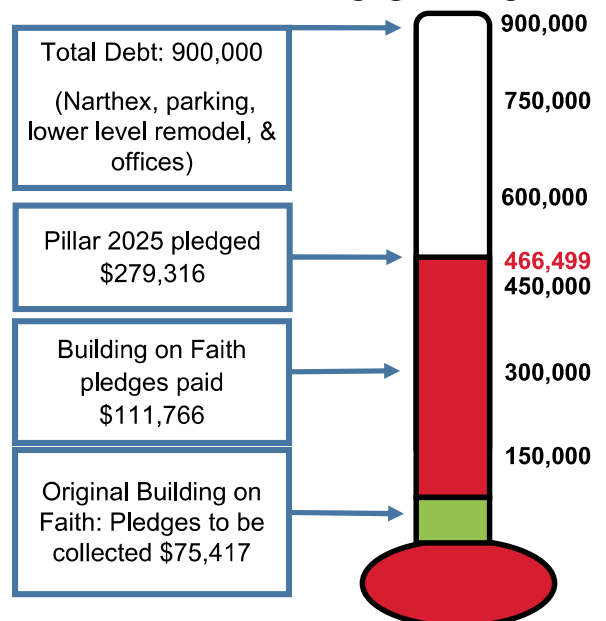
Total Debt: 900,000

(Narthex, parking, lower level remodel, & offices)

Pillar 2025 pledged $279,316

Building on Faith pledges paid $111,766

Original Building on Faith: Pledges to be collected $75,417

900,000

750,000

600,000

466,499

450,000

300,000

150,000